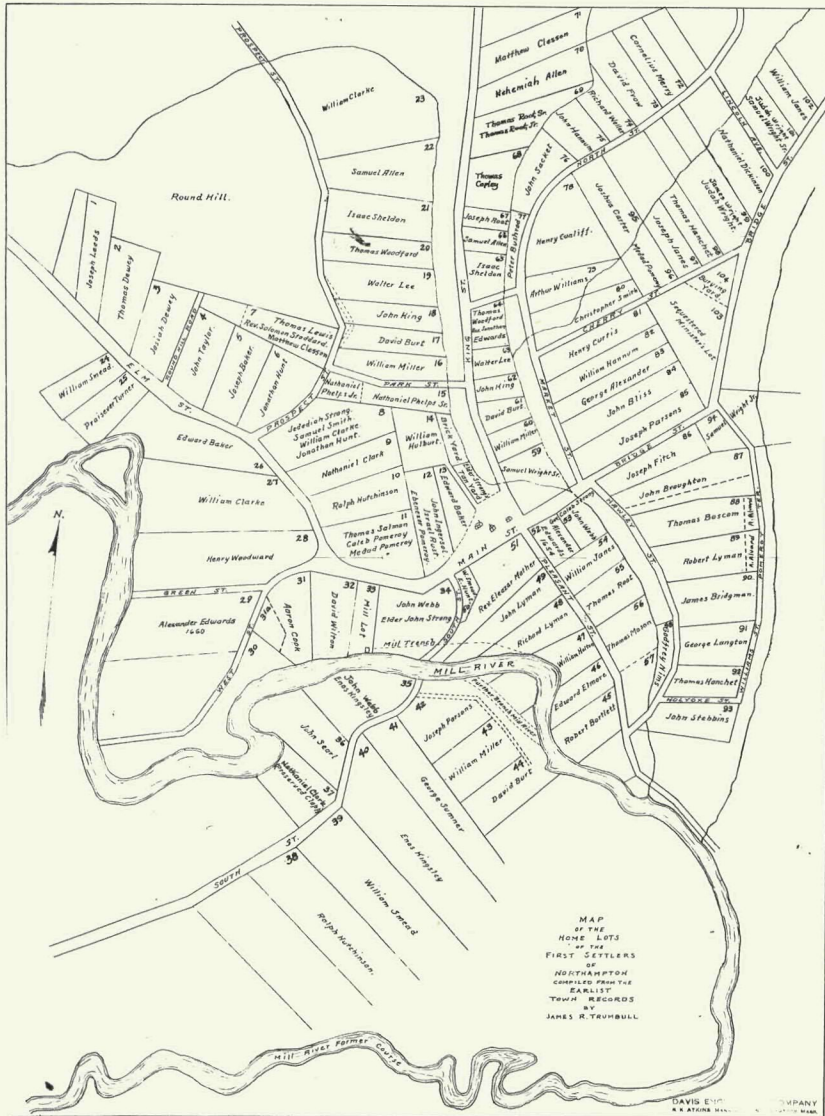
MAP
OF THE
HOME LOTS
OF THE
FIRST SETTLERS
OF
NORTHAMPTON
COMPILED FROM THE
EARLIST
TOWN RECORDS
BY
JAMES R. TRUMBULL

Round Hill.

N.

PROSPECT ST.

William Clarke 23

Samuel Allen 22

Isaac Sheldon 21

Thomas Woodford 20

Walter Lee 19

John King 18

David Burt 17

William Miller 16

Joseph Leeds 1

Thomas Dewey 2

Josiah Dewey 3

John Taylor 4

Joseph Baker 5

Jonathan Hunt 6

Thomas Lewis 7
Rev. Solomon Stoddard.
Matthew Clesson

William Smead 24

Praisever Turner 25

ELM ST.

PROSPECT

PARK ST.

Nathaniel Phelps Jr.

Nathaniel Phelps Sr. 15

Jedediah Strong.
Samuel Smith.
William Clarke.
Jonathan Hunt. 8

Nathaniel Clark 9

William Hulburt 14

Ralph Hutchinson 10

John Ingersol Samuel Strong Esq. Ebenezer Pomeroy 12 13

Thomas Salmon
Caleb Pomeroy
Medad Pomeroy 11

Brick Yard

Edward Baker

Edward Baker 26

William Clarke 27

Henry Woodward 28

GREEN ST.

Alexander Edwards 1660 29

30

WEST ST.

Aaron Cook 31

David Wilton 32

Mill Lot 33

John Webb
Elder John Strong 34

Mill Trench

MAIN ST.

Rev. Eleazar Mather

John Lyman

Richard Lyman

William Hulton

Edward Elmore

Robert Bartlett

William James

Thomas Root

Thomas Mason

Matthew Clesson

Nehemiah Allen

Thomas Root Sr.
Thomas Root Jr.

Thomas Copley

John Hannum

Richard Weller

David Frow

Cornelius Merry

Joseph Root

Samuel Allen

Isaac Sheldon

Peter Bushrod

John Sacket

Henry Cunliff

Joshua Carter

Medad Pomeroy

Joseph James

Thomas Hanchet

Nathaniel Dickinson

Samuel Wright Jr.
Judah Wright

Jude Wright
Samuel Wright Jr.

William James

Arthur Williams

Christopher Smith

Burying Yard

Sequestered Ministers Lot

Thomas Woodford
Rev. Jonathan Edwards

Walter Lee

John King

David Burt

William Miller

Samuel Wright Sr.

Henry Curtis

William Hannum

George Alexander

John Bliss

Joseph Parsons

Joseph Fitch

Samuel Wright Jr.

John Broughton

Thomas Bascom

Robert Lyman

James Bridgman

George Langton

Thomas Hanchet

John Stebbins

Godfrey Nims

NORTH

KING ST.

MARKET ST.

BRIDGE ST.

HAWLEY ST.

PLEASANT ST.

POMEROY TER.

HOLYOKE ST.

WILLIAMS ST.

LINCOLN AVE.

BRIDGE

CHERRY

MILL RIVER

John Webb
Enos Kingsley

John Searl

Nathaniel Clark
Preserved Clapp

Joseph Parsons

William Miller

David Burt

George Sumner

Enos Kingsley

William Smead

Ralph Hutchinson

SOUTH ST.

Mill River Former Course

35 36 37 38 39 40 41 42 43 44 45 46 47 48 49 50 51 52 53 54 55 56 57 58 59 60 61 62 63 64 65 66 67 68 69 70 71 72 73 74 75 76 77 78 79 80 81 82 83 84 85 86 87 88 89 90 91 92 93 94 95 96 97 98 99 100 101 102 103 104

DAVIS E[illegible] COMPANY
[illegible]